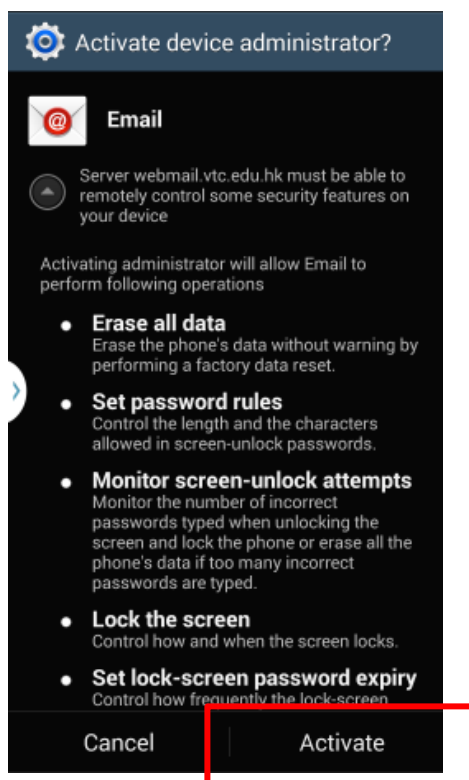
Activate device administrator?

Email

Server webmail.vtc.edu.hk must be able to remotely control some security features on your device

Activating administrator will allow Email to perform following operations

- **Erase all data**
  Erase the phone's data without warning by performing a factory data reset.
- **Set password rules**
  Control the length and the characters allowed in screen-unlock passwords.
- **Monitor screen-unlock attempts**
  Monitor the number of incorrect passwords typed when unlocking the screen and lock the phone or erase all the phone's data if too many incorrect passwords are typed.
- **Lock the screen**
  Control how and when the screen locks.
- **Set lock-screen password expiry**
  Control how frequently the lock-screen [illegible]

Cancel

Activate